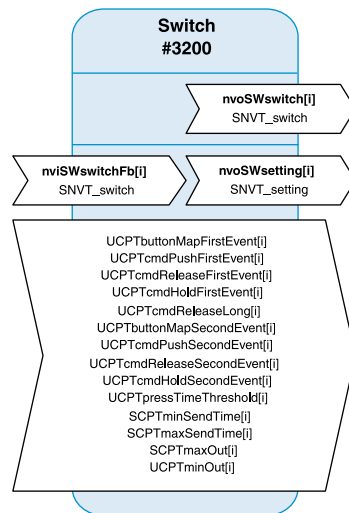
Switch
#3200

nvoSWswitch[i]
SNVT_switch

nviSWswitchFb[i]
SNVT_switch

nvoSWsetting[i]
SNVT_setting

UCPTbuttonMapFirstEvent[i]
UCPTcmdPushFirstEvent[i]
UCPTcmdReleaseFirstEvent[i]
UCPTcmdHoldFirstEvent[i]
UCPTcmdReleaseLong[i]
UCPTbuttonMapSecondEvent[i]
UCPTcmdPushSecondEvent[i]
UCPTcmdReleaseSecondEvent[i]
UCPTcmdHoldSecondEvent[i]
UCPTpressTimeThreshold[i]
SCPTminSendTime[i]
SCPTmaxSendTime[i]
SCPTmaxOut[i]
UCPTminOut[i]